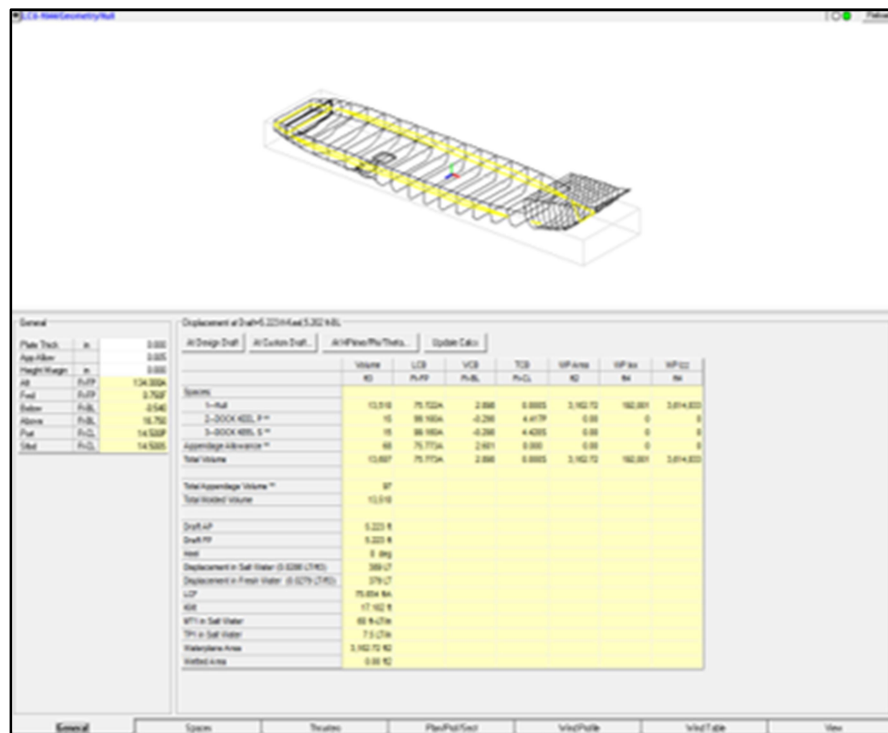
LCS-Hull/Geometry/Hull

General

| | | |
|---|---|---|
| Plate Thick | in | 0.000 |
| App Allow | | 0.005 |
| Height Margin | in | 0.000 |
| Aft | Ft-FP | 134.000A |
| Fwd | Ft-FP | 0.750F |
| Below | Ft-BL | -2.540 |
| Above | Ft-BL | 16.750 |
| Port | Ft-CL | 14.500P |
| Stbd | Ft-CL | 14.500S |

Displacement at Draft=5.223 ft-Keel, 5.202 ft-BL

At Design Draft | At Custom Draft... | At H/Trim/Pitch/Theta... | Update Calcs

| | Volume | LCB | VCB | TCB | WP Area | WP Ixx | WP Izz |
|---|---|---|---|---|---|---|---|
| | ft3 | Ft-FP | Ft-BL | Ft-CL | ft2 | ft4 | ft4 |
| Spaces | | | | | | | |
| 1--Hull | 13,518 | 75.722A | 2.898 | 0.000S | 3,162.72 | 192,001 | 3,614,833 |
| 2--DOCK KEEL P ** | 15 | 89.160A | -0.298 | 4.417P | 0.00 | 0 | 0 |
| 3--DOCK KEEL S ** | 15 | 89.160A | -0.298 | 4.420S | 0.00 | 0 | 0 |
| Appendage Allowance ** | 68 | 75.773A | 2.601 | 0.000 | 0.00 | 0 | 0 |
| Total Volume | 13,607 | 75.773A | 2.898 | 0.000S | 3,162.72 | 192,001 | 3,614,833 |
| Total Appendage Volume ** | 97 | | | | | | |
| Total Molded Volume | 13,518 | | | | | | |
| Draft AP | 5.223 ft | | | | | | |
| Draft FP | 5.223 ft | | | | | | |
| Heel | 0 deg | | | | | | |
| Displacement in Salt Water (0.0286 LT/ft3) | 389 LT | | | | | | |
| Displacement in Fresh Water (0.0279 LT/ft3) | 379 LT | | | | | | |
| LCF | 75.804 ftA | | | | | | |
| KM | 17.102 ft | | | | | | |
| MT1 in Salt Water | 60 ft-LT/in | | | | | | |
| TPI in Salt Water | 7.5 LT/in | | | | | | |
| Waterplane Area | 3,162.72 ft2 | | | | | | |
| Wetted Area | 0.00 ft2 | | | | | | |

General | Spaces | Trisurfaces | Plan/Prof/Sect | Wind Profile | Wind Table | View